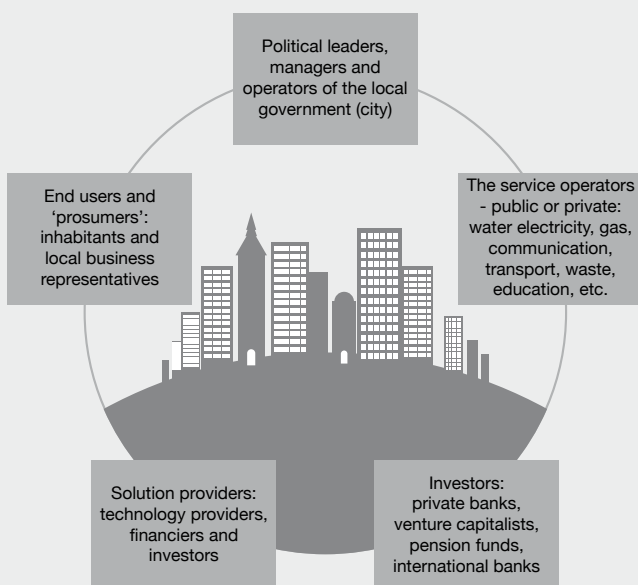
Political leaders, managers and operators of the local government (city)

The service operators - public or private: water electricity, gas, communication, transport, waste, education, etc.

Investors: private banks, venture capitalists, pension funds, international banks

Solution providers: technology providers, financiers and investors

End users and ‘prosumers’: inhabitants and local business representatives